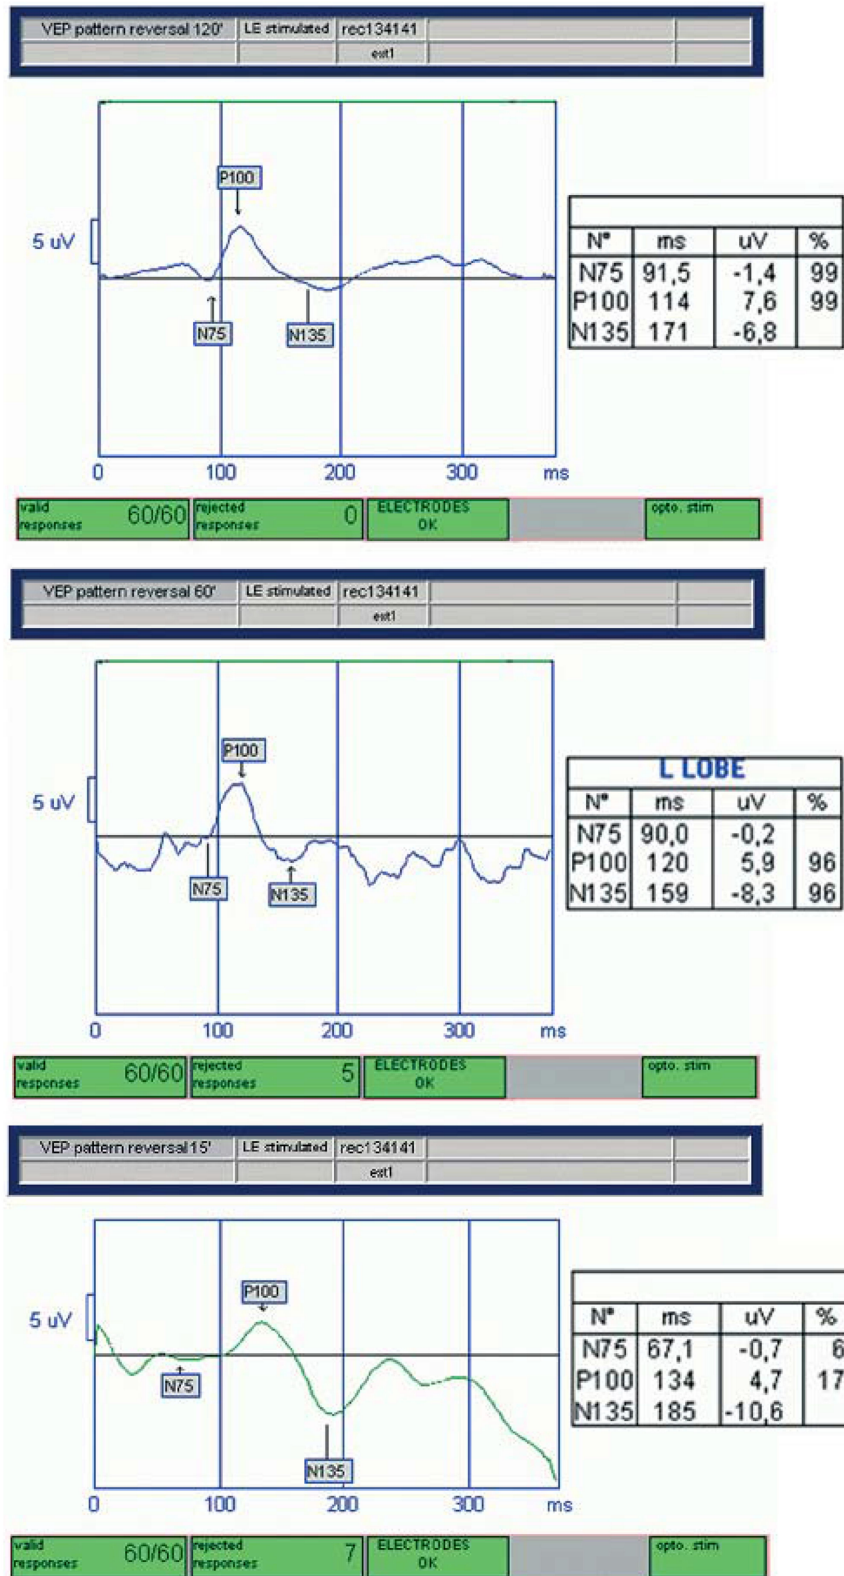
VEP pattern reversal 120' | LE stimulated | rec134141
est1

P100
5 uV
N75
N135
0 100 200 300 ms

| N° | ms | uV | % |
|---|---|---|---|
| N75 | 91,5 | -1,4 | 99 |
| P100 | 114 | 7,6 | 99 |
| N135 | 171 | -6,8 | |

valid responses 60/60 | rejected responses 0 | ELECTRODES OK | opto. stim

VEP pattern reversal 60' | LE stimulated | rec134141
est1

P100
5 uV
N75
N135
0 100 200 300 ms

L LOBE

| N° | ms | uV | % |
|---|---|---|---|
| N75 | 90,0 | -0,2 | |
| P100 | 120 | 5,9 | 96 |
| N135 | 159 | -8,3 | 96 |

valid responses 60/60 | rejected responses 5 | ELECTRODES OK | opto. stim

VEP pattern reversal 15' | LE stimulated | rec134141
est1

P100
5 uV
N75
N135
0 100 200 300 ms

| N° | ms | uV | % |
|---|---|---|---|
| N75 | 67,1 | -0,7 | 6 |
| P100 | 134 | 4,7 | 17 |
| N135 | 185 | -10,6 | |

valid responses 60/60 | rejected responses 7 | ELECTRODES OK | opto. stim